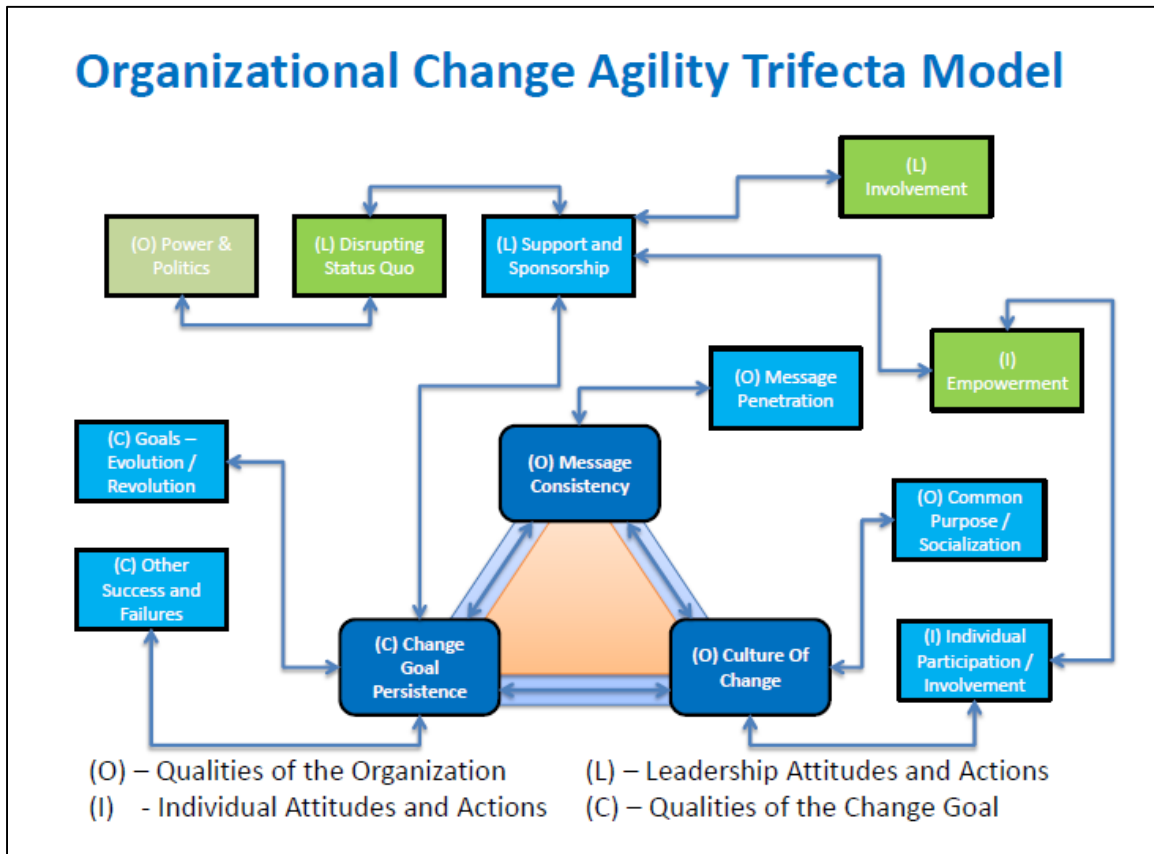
Organizational Change Agility Trifecta Model

(L) Involvement

(O) Power & Politics

(L) Disrupting Status Quo

(L) Support and Sponsorship

(I) Empowerment

(O) Message Penetration

(C) Goals – Evolution / Revolution

(O) Message Consistency

(O) Common Purpose / Socialization

(C) Other Success and Failures

(C) Change Goal Persistence

(O) Culture Of Change

(I) Individual Participation / Involvement

(O) – Qualities of the Organization
(I) - Individual Attitudes and Actions
(L) – Leadership Attitudes and Actions
(C) – Qualities of the Change Goal